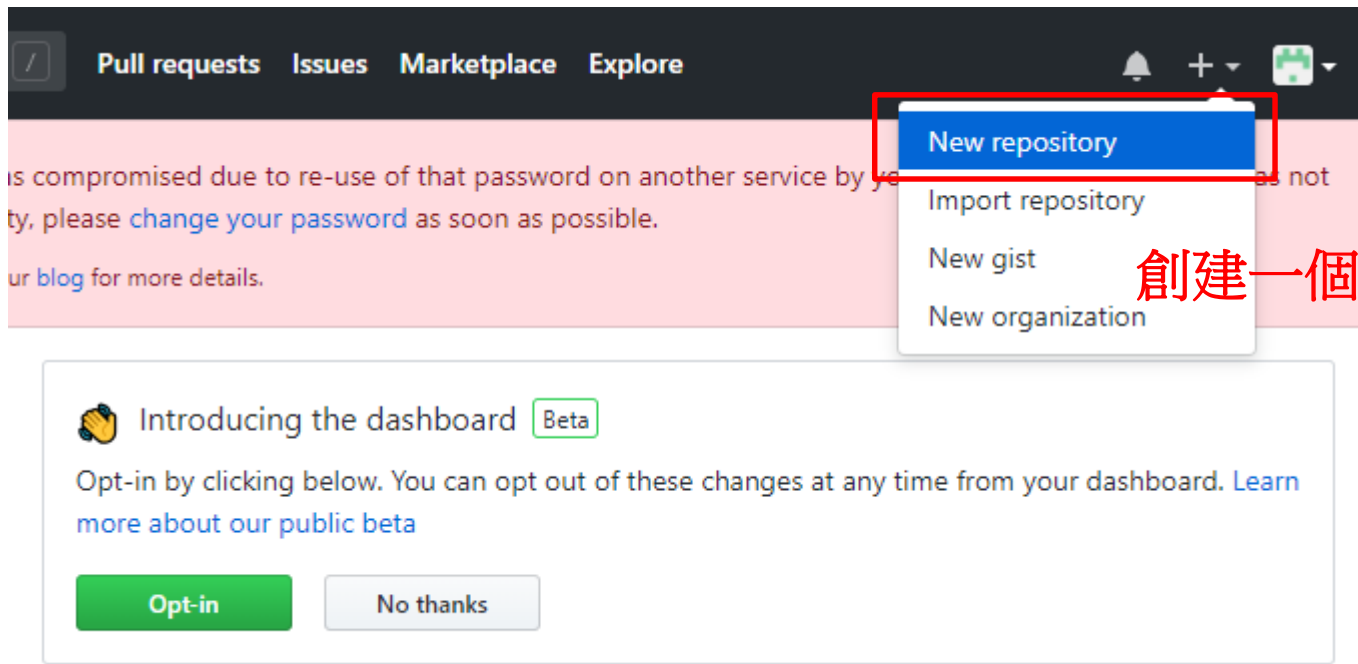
/

Pull requests Issues Marketplace Explore

+

New repository

Import repository

New gist

New organization

創建一個

is compromised due to re-use of that password on another service by y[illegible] as not ty, please change your password as soon as possible.

ur blog for more details.

Introducing the dashboard Beta

Opt-in by clicking below. You can opt out of these changes at any time from your dashboard. Learn more about our public beta

Opt-in

No thanks